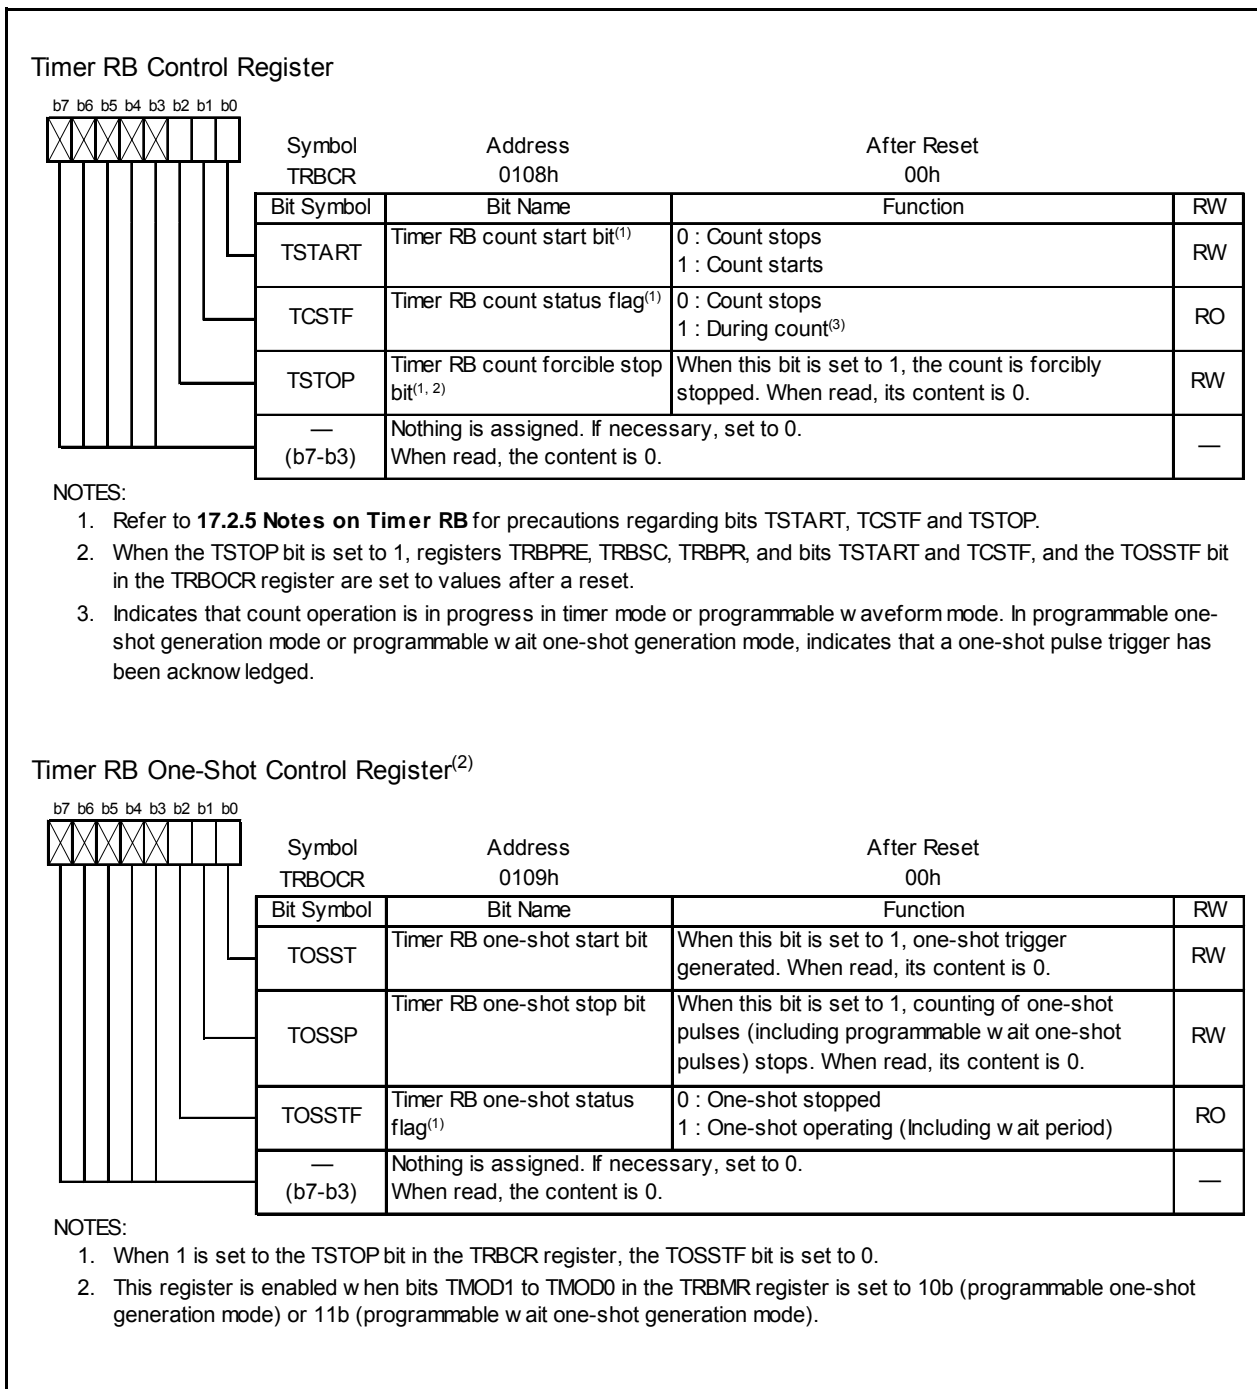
Timer RB Control Register

b7 b6 b5 b4 b3 b2 b1 b0

| Symbol | Address | After Reset |
|---|---|---|
| TRBCR | 0108h | 00h |

| Bit Symbol | Bit Name | Function | RW |
|---|---|---|---|
| TSTART | Timer RB count start bit$^{(1)}$ | 0 : Count stops<br>1 : Count starts | RW |
| TCSTF | Timer RB count status flag$^{(1)}$ | 0 : Count stops<br>1 : During count$^{(3)}$ | RO |
| TSTOP | Timer RB count forcible stop bit$^{(1, 2)}$ | When this bit is set to 1, the count is forcibly stopped. When read, its content is 0. | RW |
| — (b7-b3) | Nothing is assigned. If necessary, set to 0. When read, the content is 0. | | — |

NOTES:
1. Refer to **17.2.5 Notes on Timer RB** for precautions regarding bits TSTART, TCSTF and TSTOP.
2. When the TSTOP bit is set to 1, registers TRBPRE, TRBSC, TRBPR, and bits TSTART and TCSTF, and the TOSSTF bit in the TRBOCR register are set to values after a reset.
3. Indicates that count operation is in progress in timer mode or programmable w aveform mode. In programmable one-shot generation mode or programmable w ait one-shot generation mode, indicates that a one-shot pulse trigger has been acknow ledged.

Timer RB One-Shot Control Register$^{(2)}$

b7 b6 b5 b4 b3 b2 b1 b0

| Symbol | Address | After Reset |
|---|---|---|
| TRBOCR | 0109h | 00h |

| Bit Symbol | Bit Name | Function | RW |
|---|---|---|---|
| TOSST | Timer RB one-shot start bit | When this bit is set to 1, one-shot trigger generated. When read, its content is 0. | RW |
| TOSSP | Timer RB one-shot stop bit | When this bit is set to 1, counting of one-shot pulses (including programmable w ait one-shot pulses) stops. When read, its content is 0. | RW |
| TOSSTF | Timer RB one-shot status flag$^{(1)}$ | 0 : One-shot stopped<br>1 : One-shot operating (Including w ait period) | RO |
| — (b7-b3) | Nothing is assigned. If necessary, set to 0. When read, the content is 0. | | — |

NOTES:
1. When 1 is set to the TSTOP bit in the TRBCR register, the TOSSTF bit is set to 0.
2. This register is enabled w hen bits TMOD1 to TMOD0 in the TRBMR register is set to 10b (programmable one-shot generation mode) or 11b (programmable w ait one-shot generation mode).